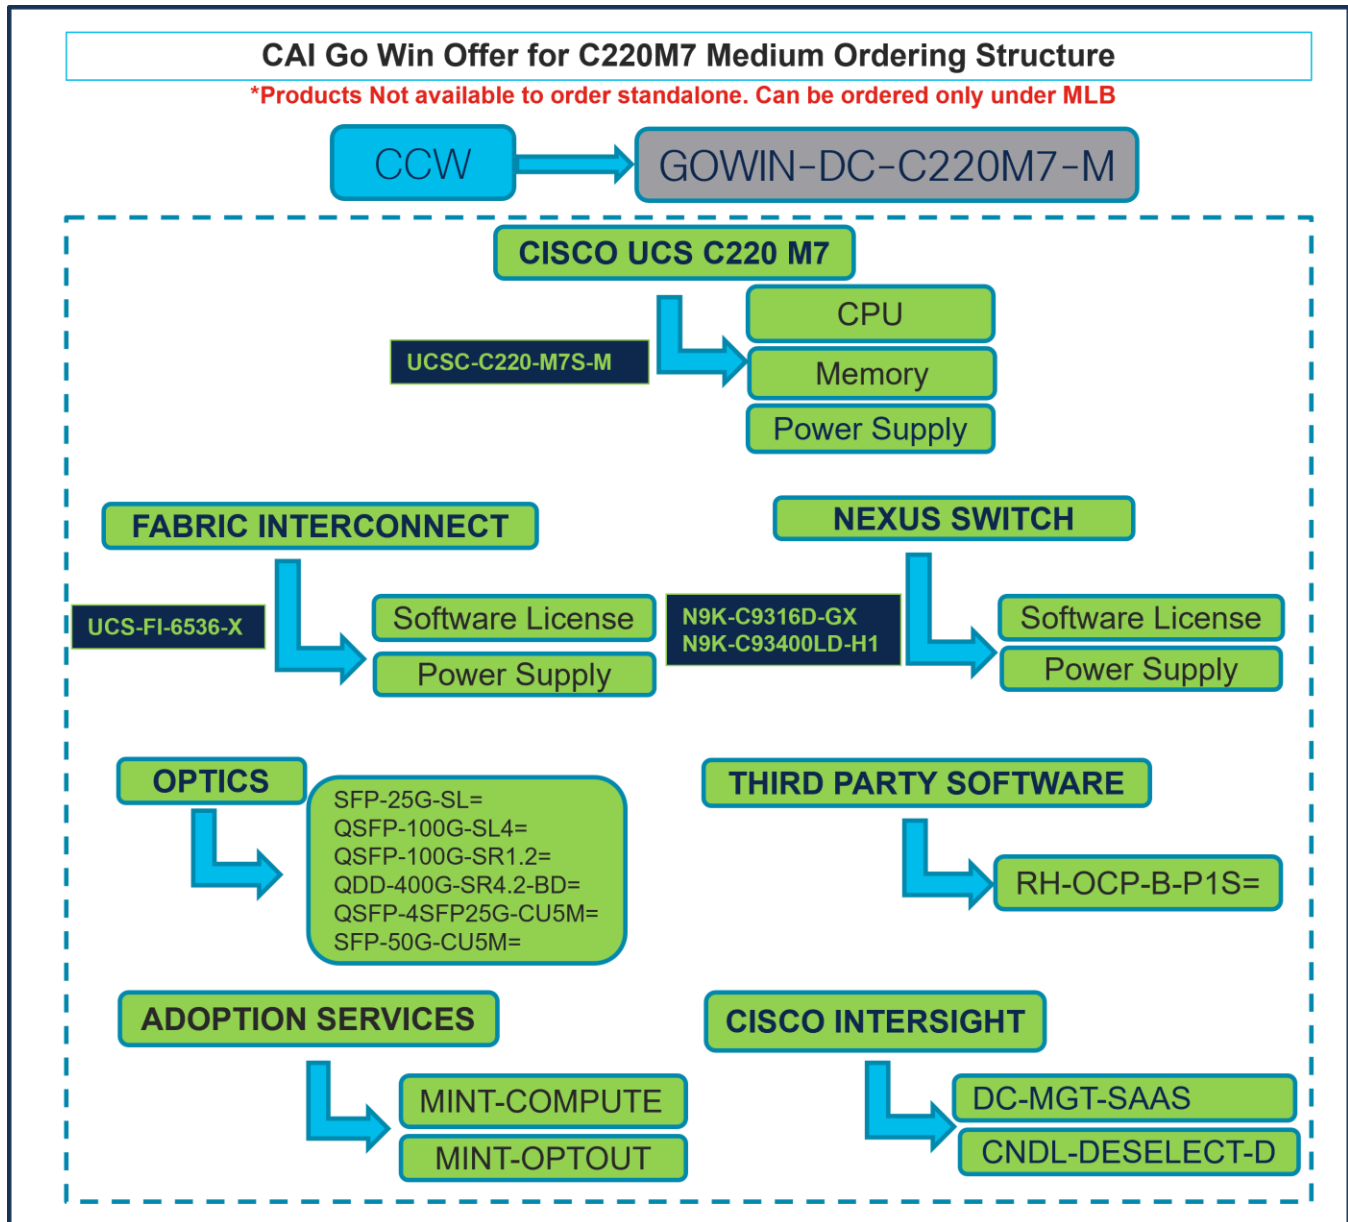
CAI Go Win Offer for C220M7 Medium Ordering Structure

*Products Not available to order standalone. Can be ordered only under MLB

CCW

GOWIN-DC-C220M7-M

CISCO UCS C220 M7

UCSC-C220-M7S-M

CPU

Memory

Power Supply

FABRIC INTERCONNECT

UCS-FI-6536-X

Software License

Power Supply

NEXUS SWITCH

N9K-C9316D-GX
N9K-C93400LD-H1

Software License

Power Supply

OPTICS

SFP-25G-SL=
QSFP-100G-SL4=
QSFP-100G-SR1.2=
QDD-400G-SR4.2-BD=
QSFP-4SFP25G-CU5M=
SFP-50G-CU5M=

THIRD PARTY SOFTWARE

RH-OCP-B-P1S=

ADOPTION SERVICES

MINT-COMPUTE

MINT-OPTOUT

CISCO INTERSIGHT

DC-MGT-SAAS

CNDL-DESELECT-D